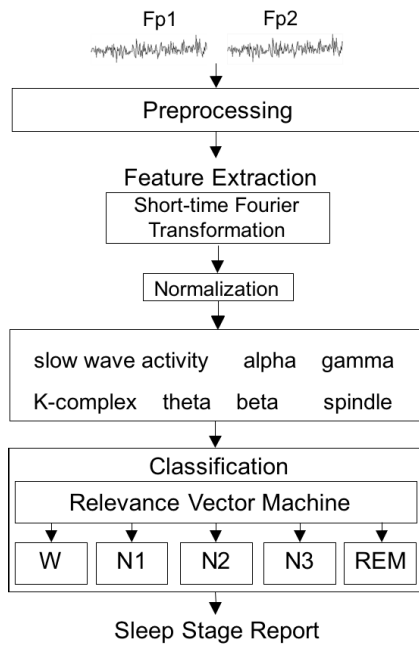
Fp1 Fp2

Preprocessing

Feature Extraction

Short-time Fourier Transformation

Normalization

slow wave activity alpha gamma
K-complex theta beta spindle

Classification

Relevance Vector Machine

| W | N1 | N2 | N3 | REM |
|---|---|---|---|---|

Sleep Stage Report